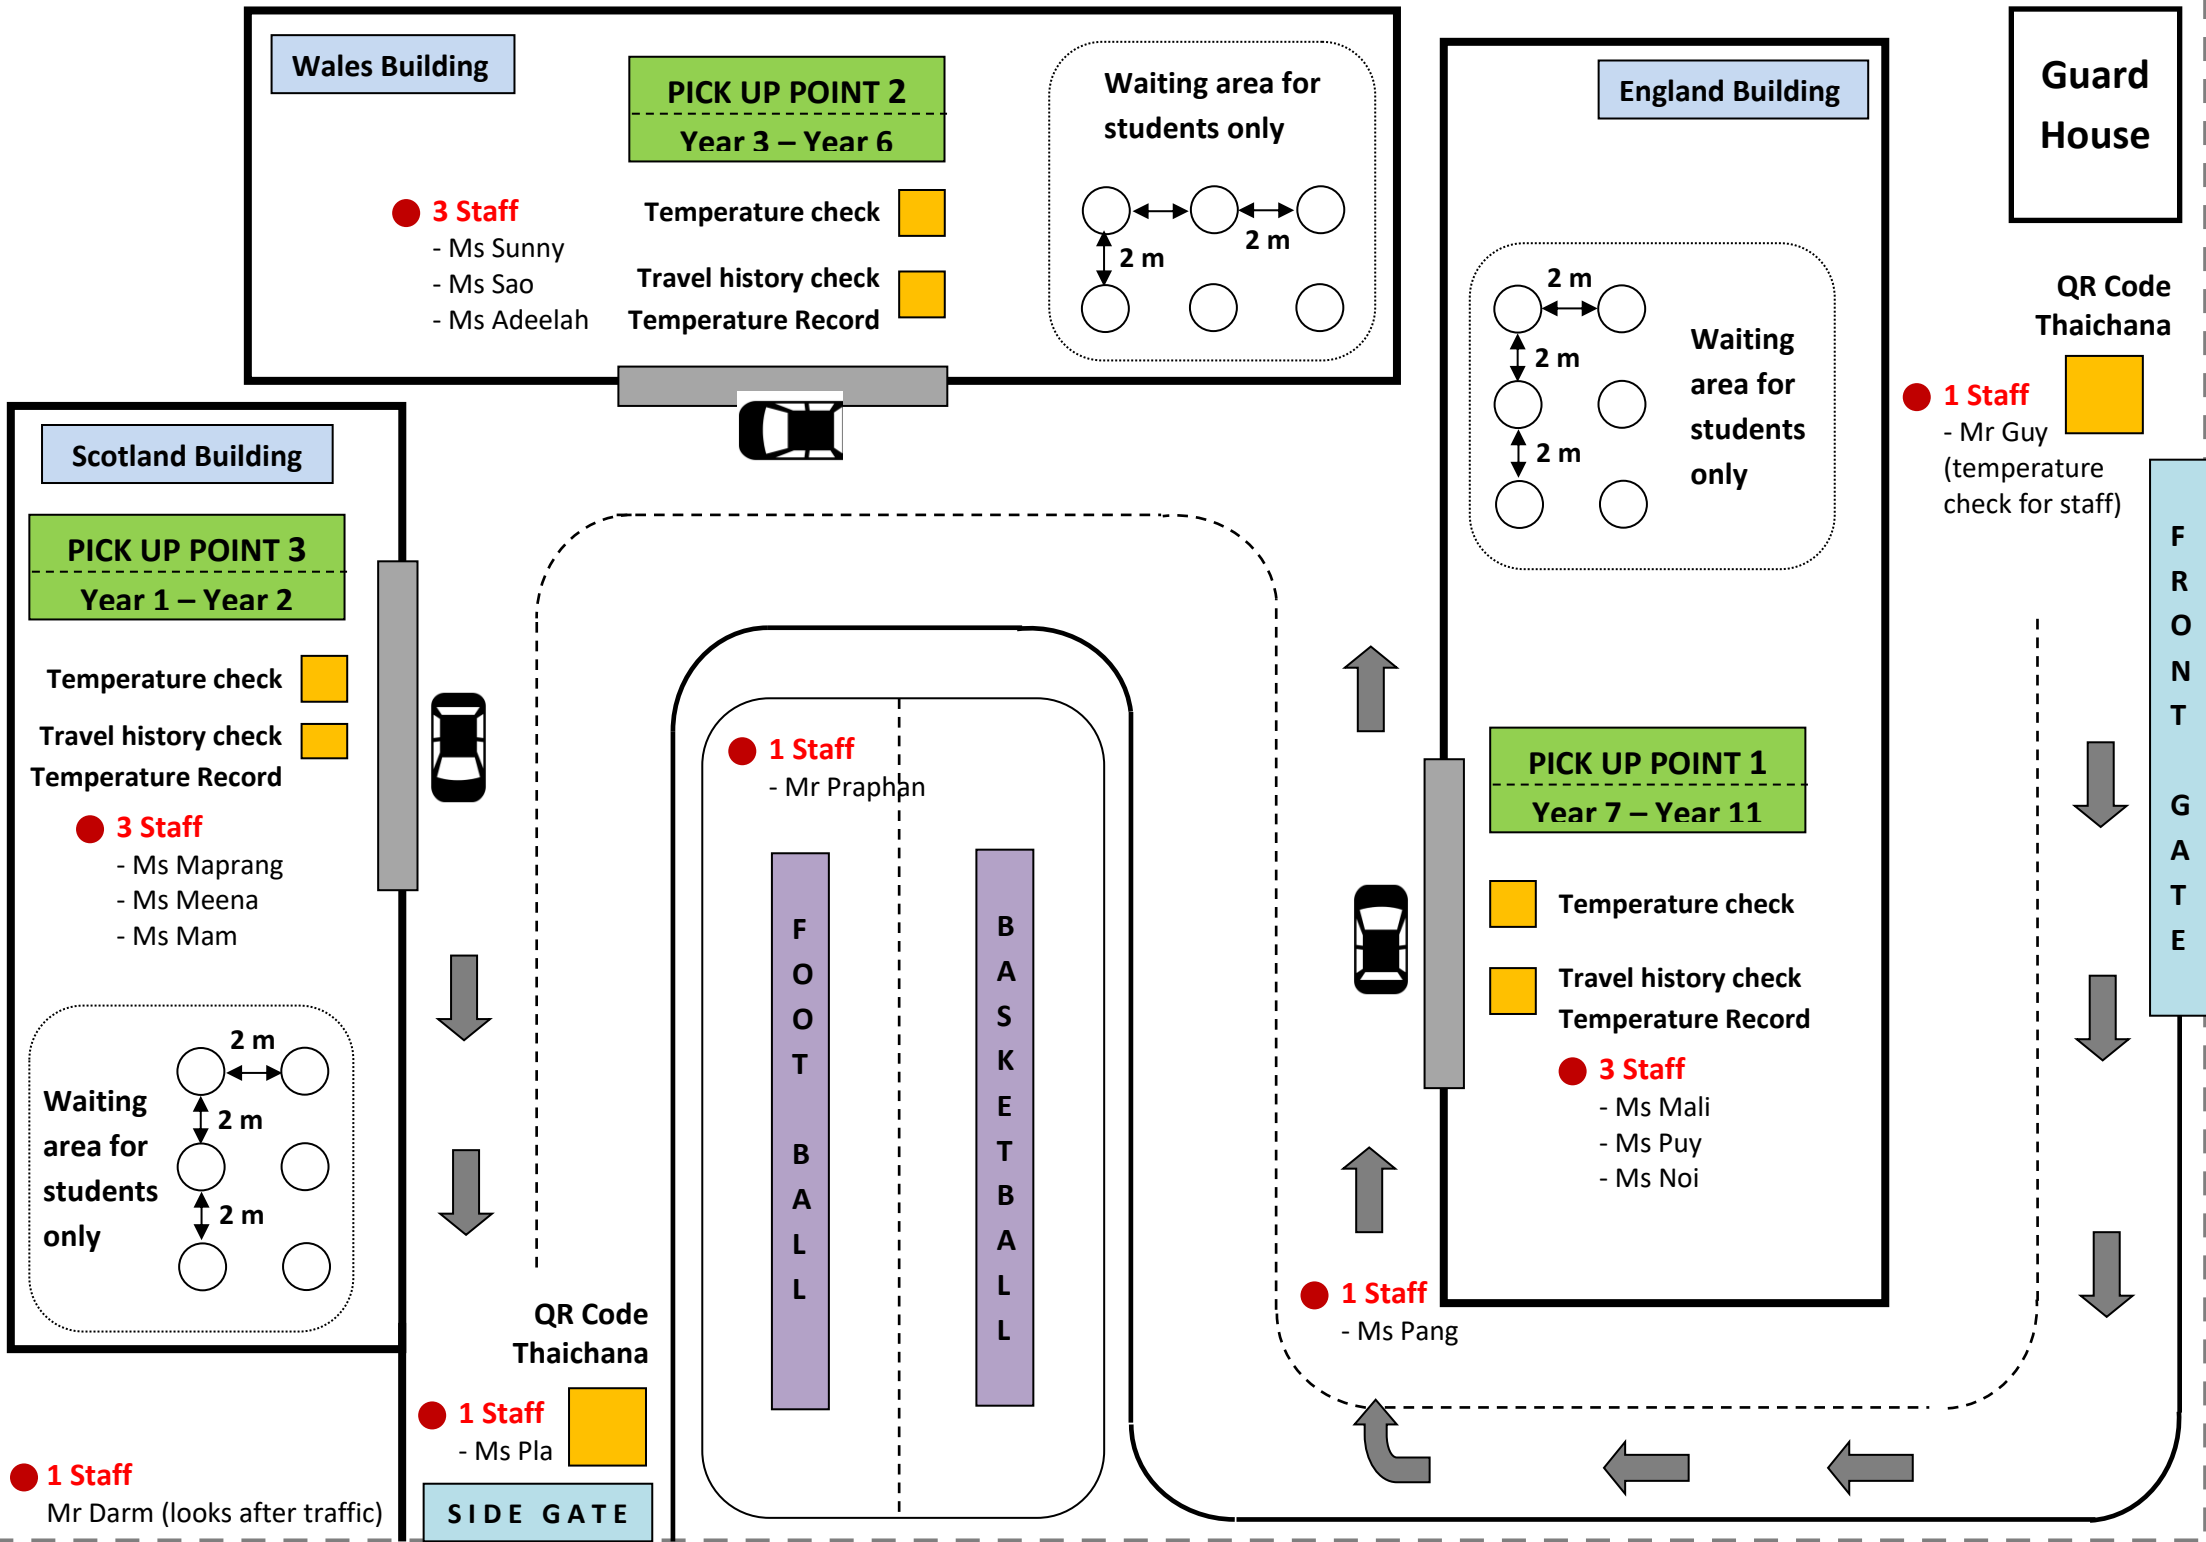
Wales Building

PICK UP POINT 2
Year 3 – Year 6

3 Staff
- Ms Sunny
- Ms Sao
- Ms Adeelah

Temperature check

Travel history check
Temperature Record

Waiting area for students only

2 m
2 m

England Building

Guard House

2 m
2 m
2 m

Waiting area for students only

QR Code Thaichana

1 Staff
- Mr Guy (temperature check for staff)

Scotland Building

PICK UP POINT 3
Year 1 – Year 2

Temperature check

Travel history check
Temperature Record

3 Staff
- Ms Maprang
- Ms Meena
- Ms Mam

2 m
2 m
2 m

Waiting area for students only

1 Staff
- Mr Praphan

FOOT BALL

BASKETBALL

PICK UP POINT 1
Year 7 – Year 11

Temperature check

Travel history check
Temperature Record

3 Staff
- Ms Mali
- Ms Puy
- Ms Noi

FRONT GATE

QR Code Thaichana

1 Staff
- Ms Pla

SIDE GATE

1 Staff
- Ms Pang

1 Staff
Mr Darm (looks after traffic)